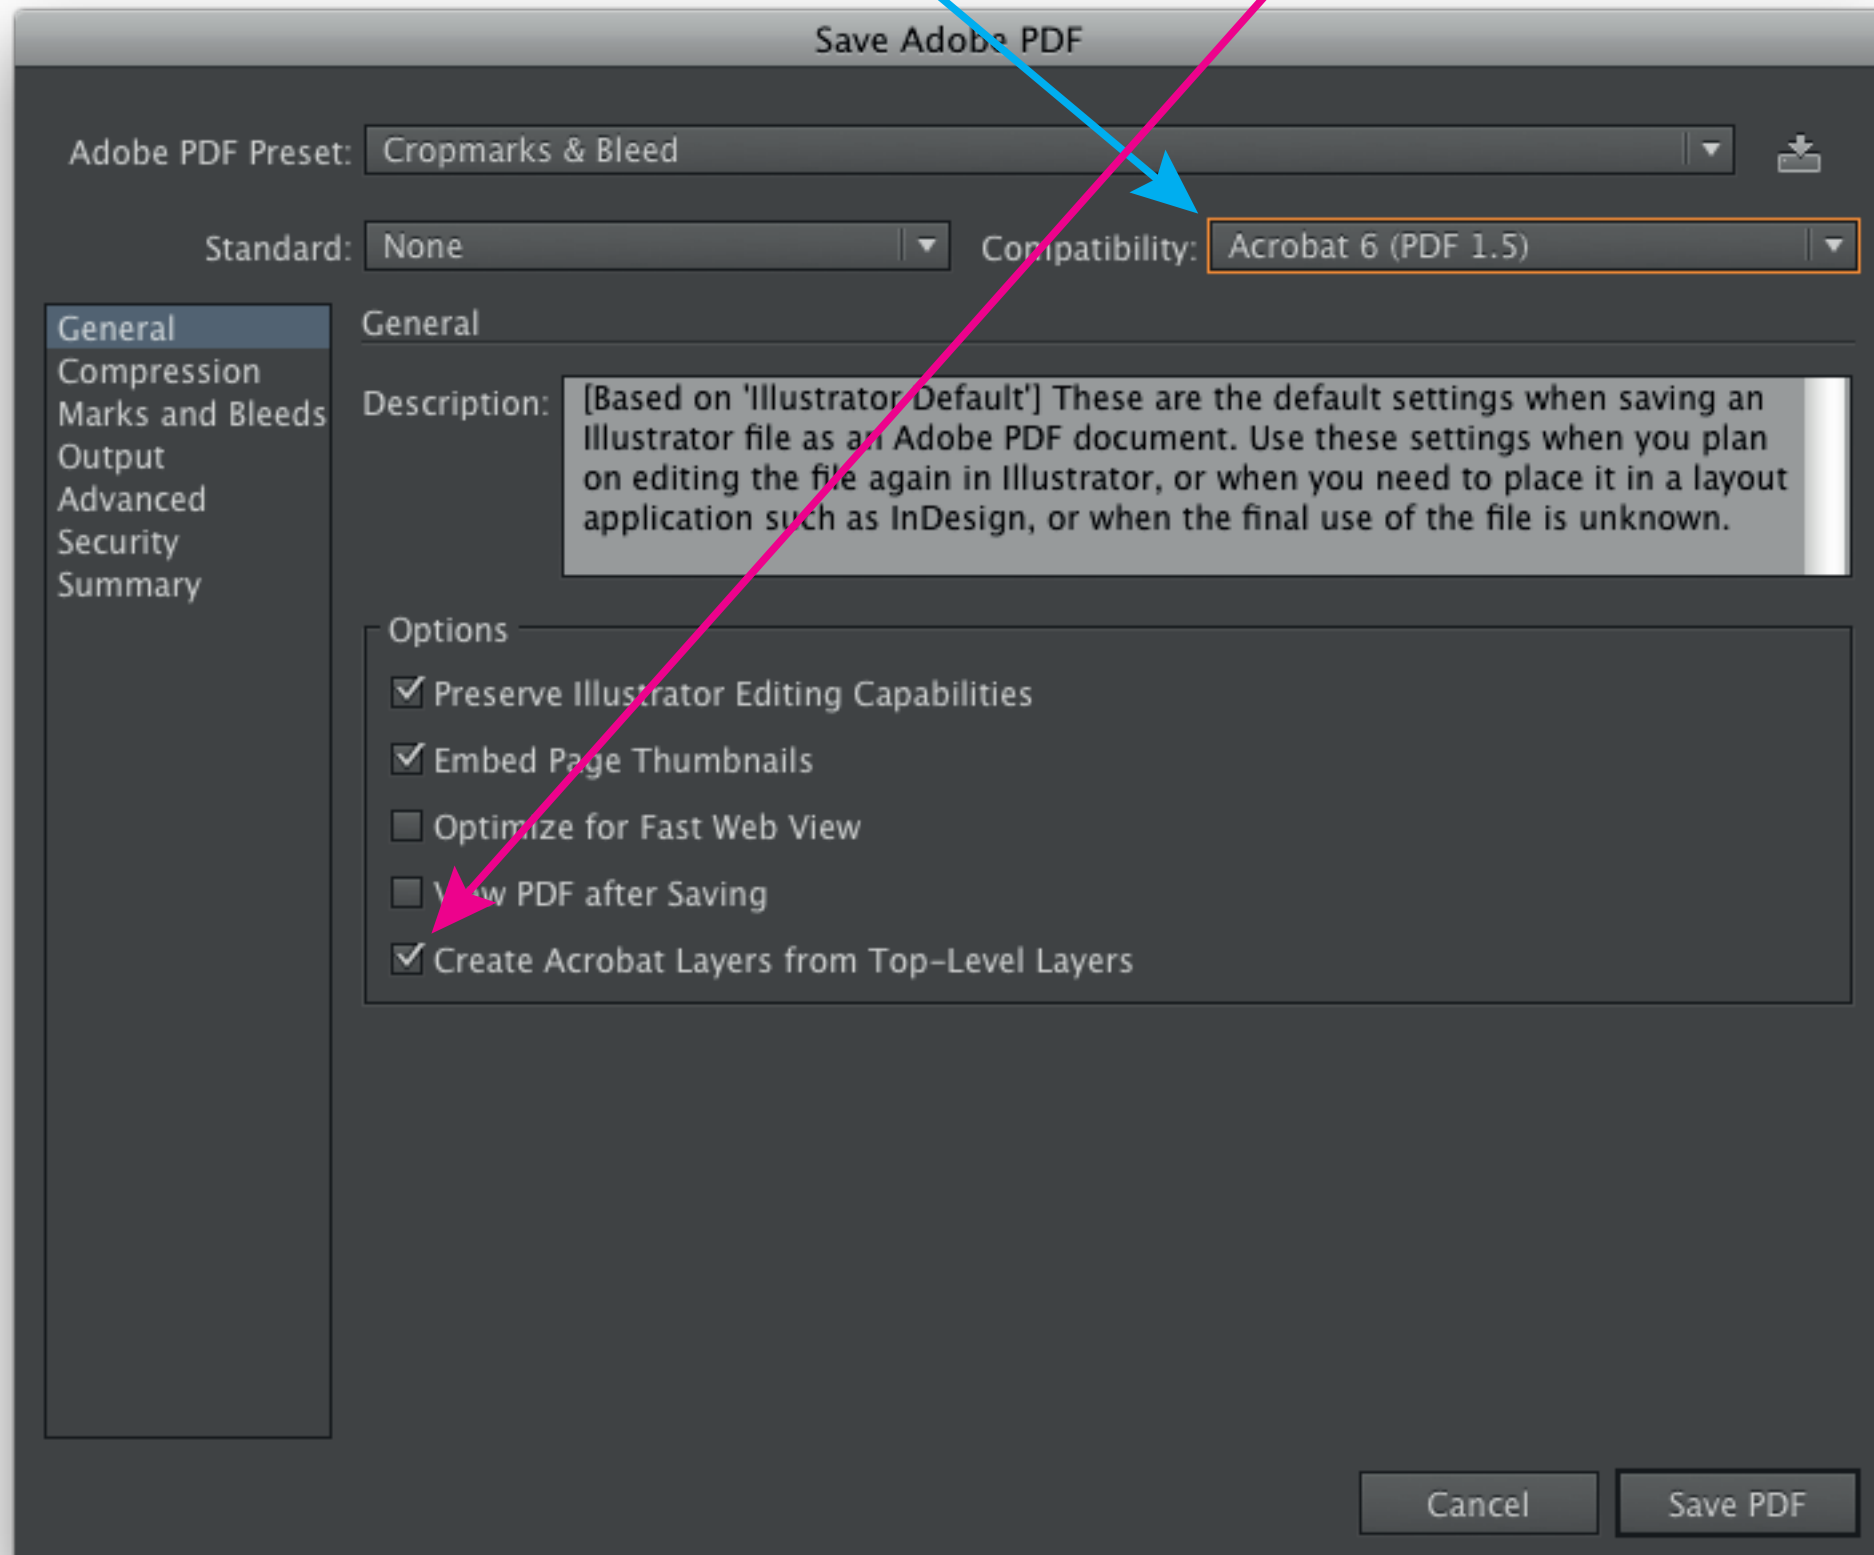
Save Adobe PDF

Adobe PDF Preset: Cropmarks & Bleed

Standard: None

Compatibility: Acrobat 6 (PDF 1.5)

General
Compression
Marks and Bleeds
Output
Advanced
Security
Summary

General

Description: [Based on 'Illustrator Default'] These are the default settings when saving an Illustrator file as an Adobe PDF document. Use these settings when you plan on editing the file again in Illustrator, or when you need to place it in a layout application such as InDesign, or when the final use of the file is unknown.

Options

Preserve Illustrator Editing Capabilities

Embed Page Thumbnails

Optimize for Fast Web View

View PDF after Saving

Create Acrobat Layers from Top-Level Layers

Cancel

Save PDF